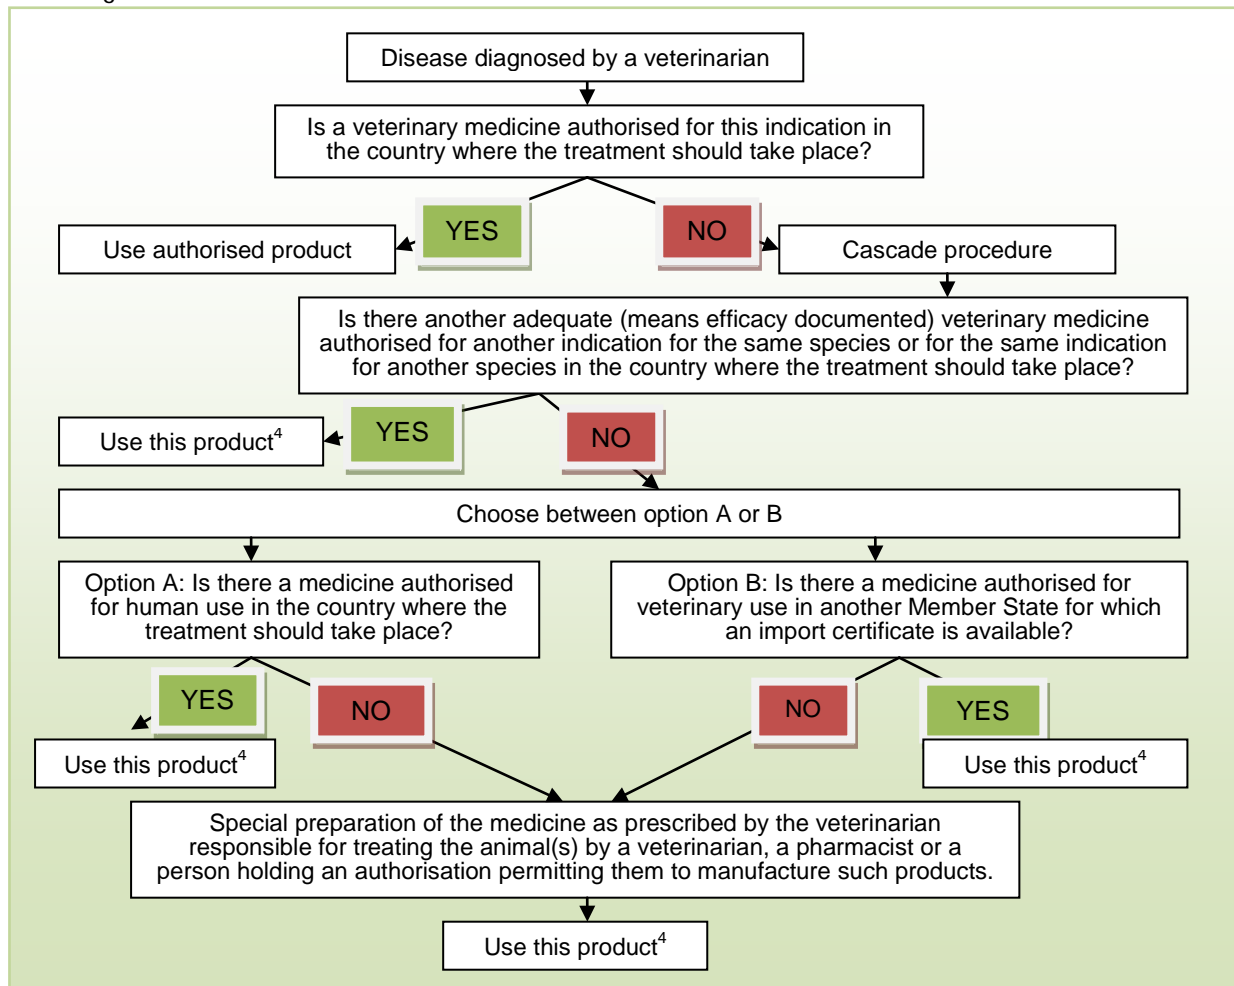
Disease diagnosed by a veterinarian

Is a veterinary medicine authorised for this indication in the country where the treatment should take place?

YES

Use authorised product

NO

Cascade procedure

Is there another adequate (means efficacy documented) veterinary medicine authorised for another indication for the same species or for the same indication for another species in the country where the treatment should take place?

YES

Use this product$^4$

NO

Choose between option A or B

Option A: Is there a medicine authorised for human use in the country where the treatment should take place?

Option B: Is there a medicine authorised for veterinary use in another Member State for which an import certificate is available?

YES

Use this product$^4$

NO

NO

YES

Use this product$^4$

Special preparation of the medicine as prescribed by the veterinarian responsible for treating the animal(s) by a veterinarian, a pharmacist or a person holding an authorisation permitting them to manufacture such products.

Use this product$^4$